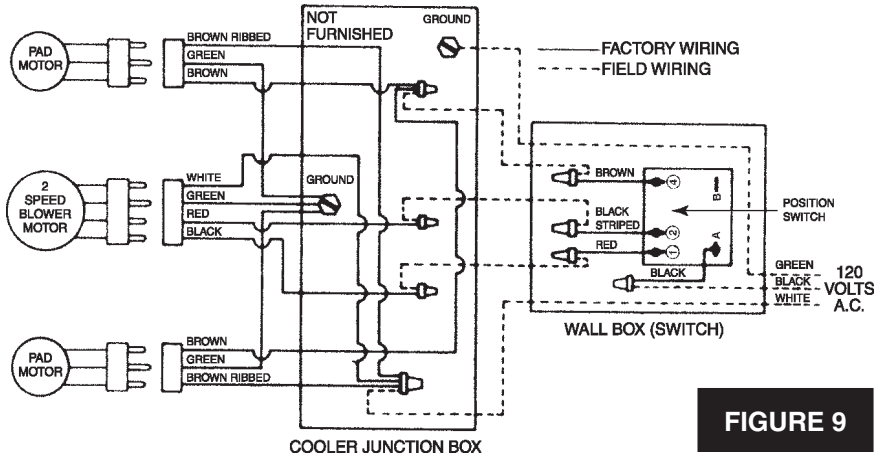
PAD MOTOR

BROWN RIBBED
GREEN
BROWN

NOT FURNISHED

GROUND

FACTORY WIRING
FIELD WIRING

2 SPEED BLOWER MOTOR

WHITE
GREEN
RED
BLACK

GROUND

BROWN
BLACK STRIPED
RED

4
B
2
1
A

POSITION SWITCH

BLACK

GREEN
BLACK
WHITE

120 VOLTS A.C.

WALL BOX (SWITCH)

PAD MOTOR

BROWN
GREEN
BROWN RIBBED

COOLER JUNCTION BOX

FIGURE 9